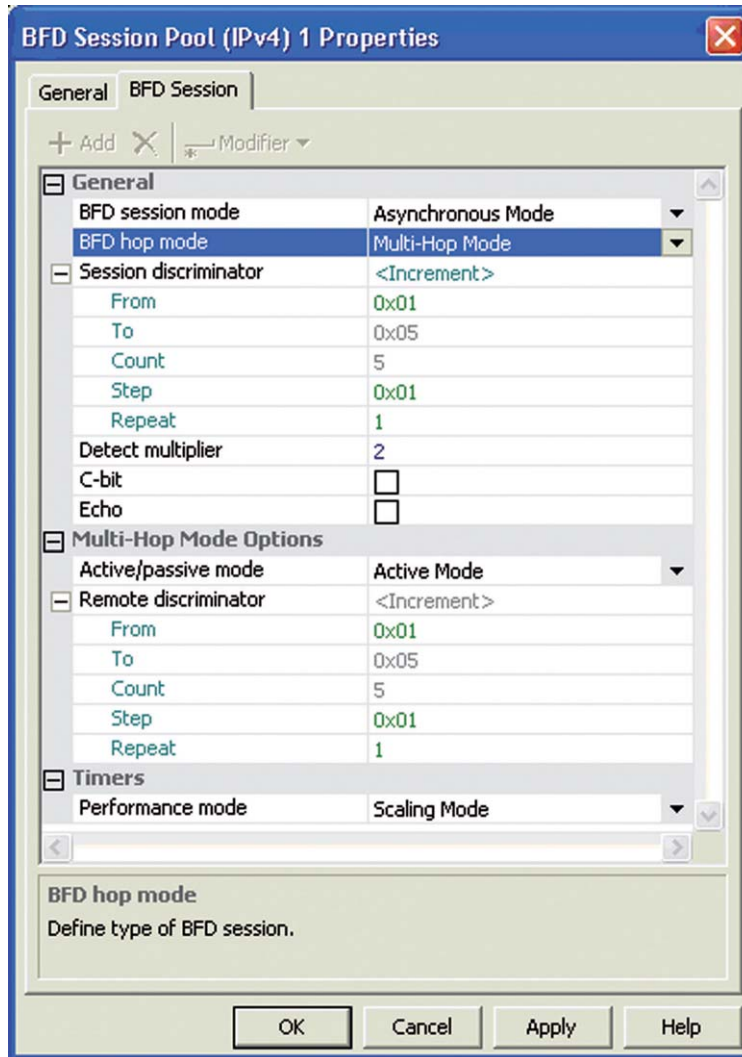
BFD Session Pool (IPv4) 1 Properties

General | BFD Session

Add | Modifier

| | |
|---|---|
| **General** | |
| BFD session mode | Asynchronous Mode |
| BFD hop mode | Multi-Hop Mode |
| Session discriminator | <Increment> |
| From | 0x01 |
| To | 0x05 |
| Count | 5 |
| Step | 0x01 |
| Repeat | 1 |
| Detect multiplier | 2 |
| C-bit | |
| Echo | |
| **Multi-Hop Mode Options** | |
| Active/passive mode | Active Mode |
| Remote discriminator | <Increment> |
| From | 0x01 |
| To | 0x05 |
| Count | 5 |
| Step | 0x01 |
| Repeat | 1 |
| **Timers** | |
| Performance mode | Scaling Mode |

BFD hop mode
Define type of BFD session.

OK | Cancel | Apply | Help